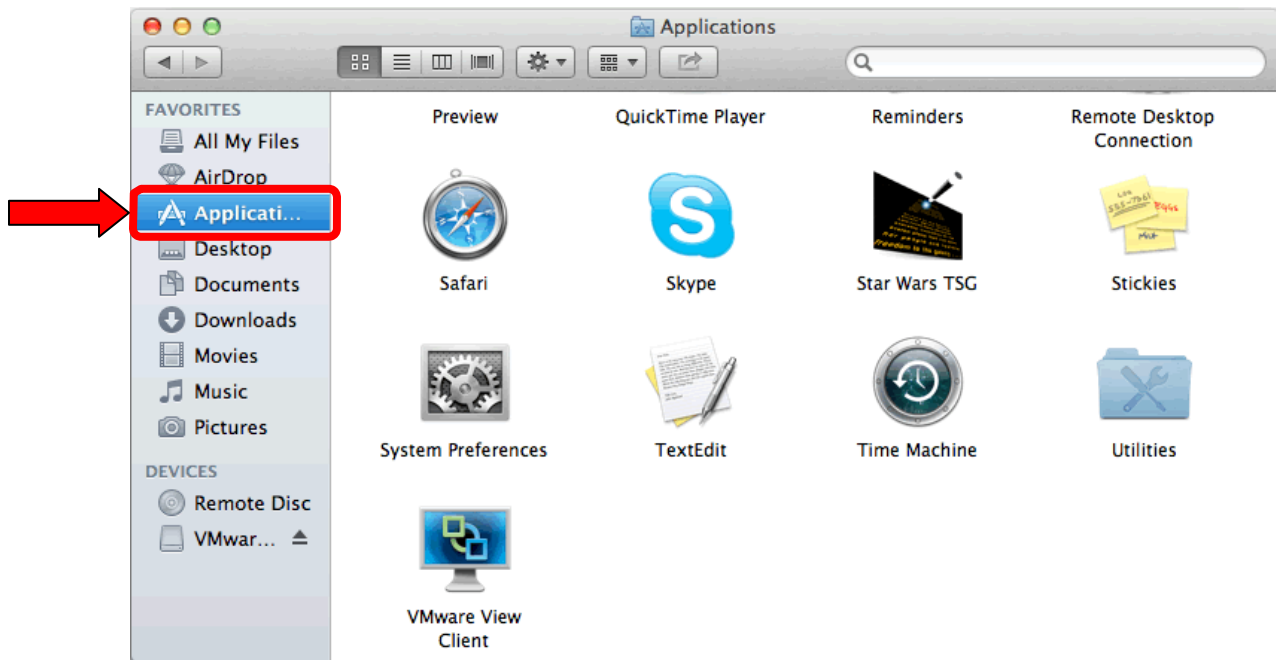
Applications

FAVORITES
All My Files
AirDrop
Applicati...
Desktop
Documents
Downloads
Movies
Music
Pictures

DEVICES
Remote Disc
VMwar...

Preview
QuickTime Player
Reminders
Remote Desktop Connection

Safari
Skype
Star Wars TSG
Stickies

System Preferences
TextEdit
Time Machine
Utilities

VMware View Client